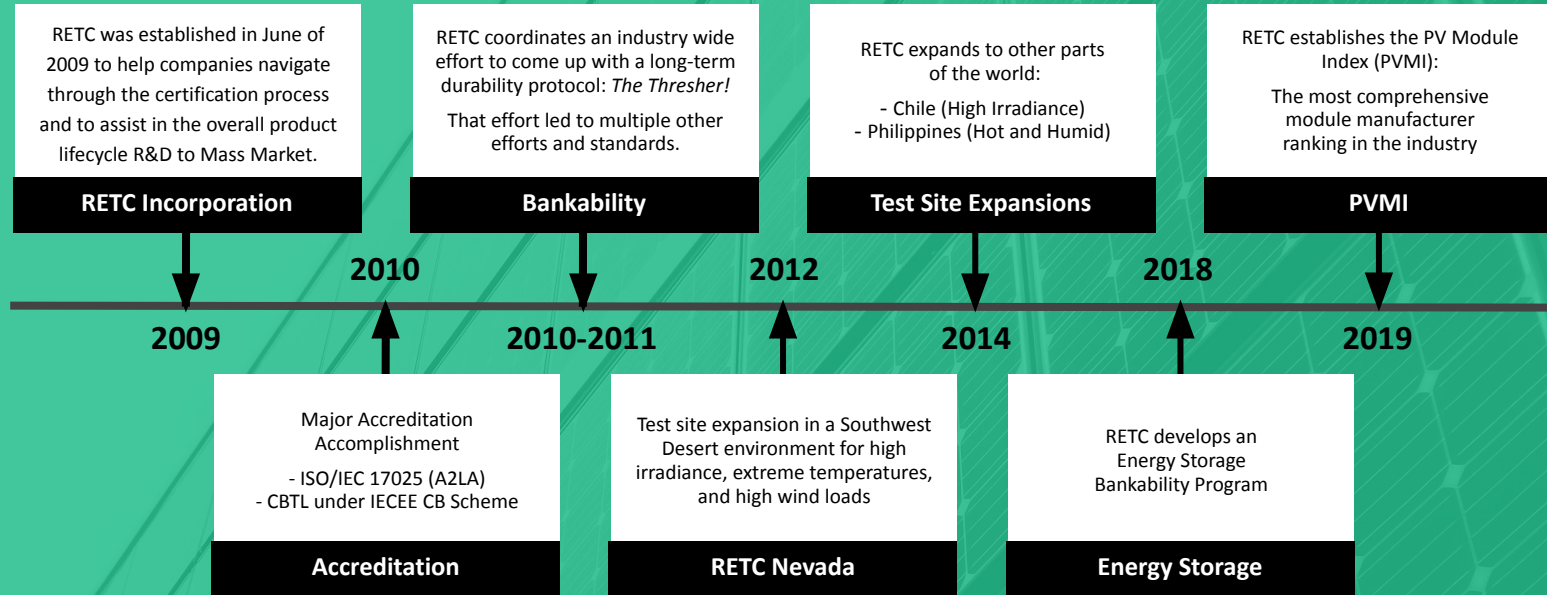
RETC was established in June of 2009 to help companies navigate through the certification process and to assist in the overall product lifecycle R&D to Mass Market.

RETC Incorporation

2009

2010

Major Accreditation Accomplishment

- ISO/IEC 17025 (A2LA)
- CBTL under IECEE CB Scheme

Accreditation

RETC coordinates an industry wide effort to come up with a long-term durability protocol: *The Thresher!*

That effort led to multiple other efforts and standards.

Bankability

2010-2011

2012

Test site expansion in a Southwest Desert environment for high irradiance, extreme temperatures, and high wind loads

RETC Nevada

RETC expands to other parts of the world:

- Chile (High Irradiance)
- Philippines (Hot and Humid)

Test Site Expansions

2014

2018

RETC develops an Energy Storage Bankability Program

Energy Storage

RETC establishes the PV Module Index (PVMI):

The most comprehensive module manufacturer ranking in the industry

PVMI

2019